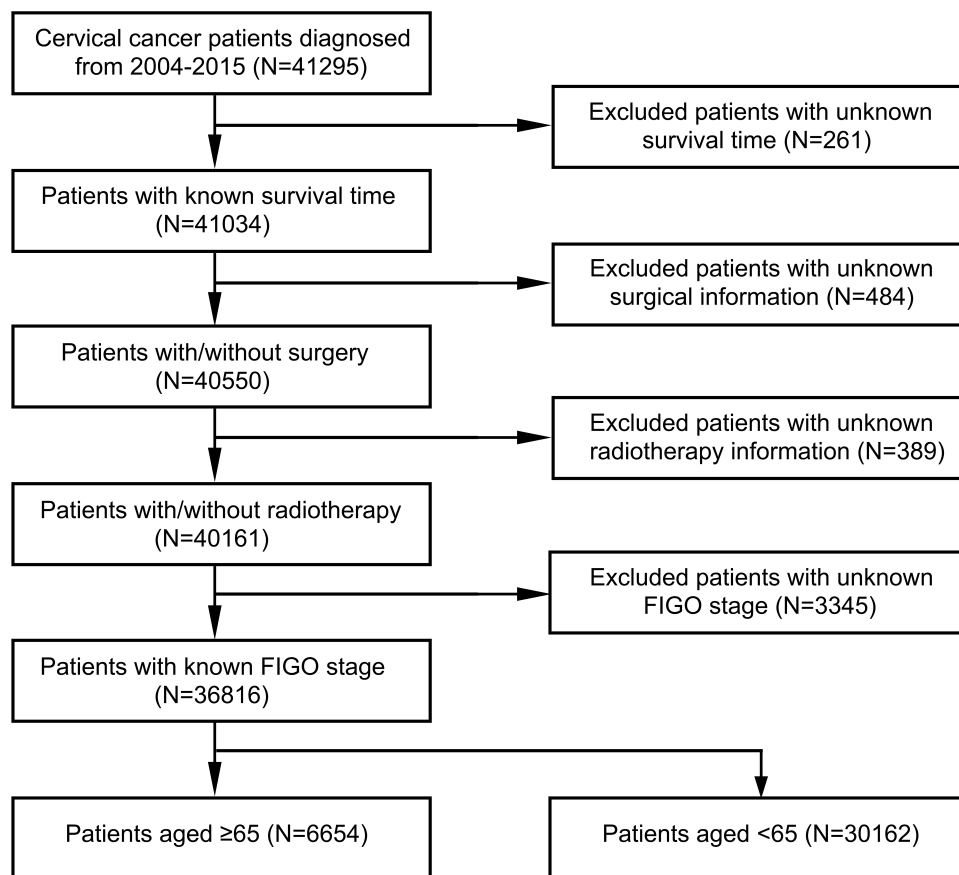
Cervical cancer patients diagnosed from 2004-2015 (N=41295)

Excluded patients with unknown survival time (N=261)

Patients with known survival time (N=41034)

Excluded patients with unknown surgical information (N=484)

Patients with/without surgery (N=40550)

Excluded patients with unknown radiotherapy information (N=389)

Patients with/without radiotherapy (N=40161)

Excluded patients with unknown FIGO stage (N=3345)

Patients with known FIGO stage (N=36816)

Patients aged ≥65 (N=6654)

Patients aged <65 (N=30162)